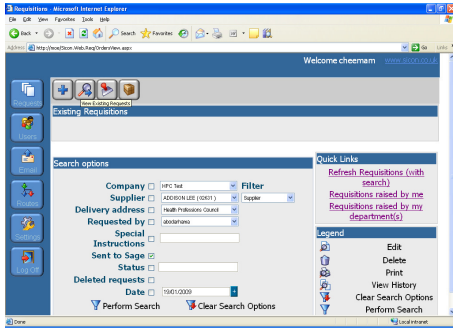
Requisitions - Microsoft Internet Explorer

File Edit View Favorites Tools Help

Back Search Favorites

Address http://mse/Sicon.Web.Req/OrderView.aspx Go Links

Welcome cheemam www.sicon.co.uk

Requests

Users

Email

Routes

Settings

Log Off

View Existing Requests

Existing Requisitions

Search options

Company NFC Test

Filter

Supplier ADDISON LEE (02631) Supplier

Delivery address Health Professions Council

Requested by abedamarea

Special Instructions

Sent to Sage

Status

Deleted requests

Date 19/01/2009

Perform Search

Clear Search Options

Quick Links

Refresh Requisitions (with search)

Requisitions raised by me

Requisitions raised by my department(s)

Legend

Edit

Delete

Print

View History

Clear Search Options

Perform Search

Done

Local intranet